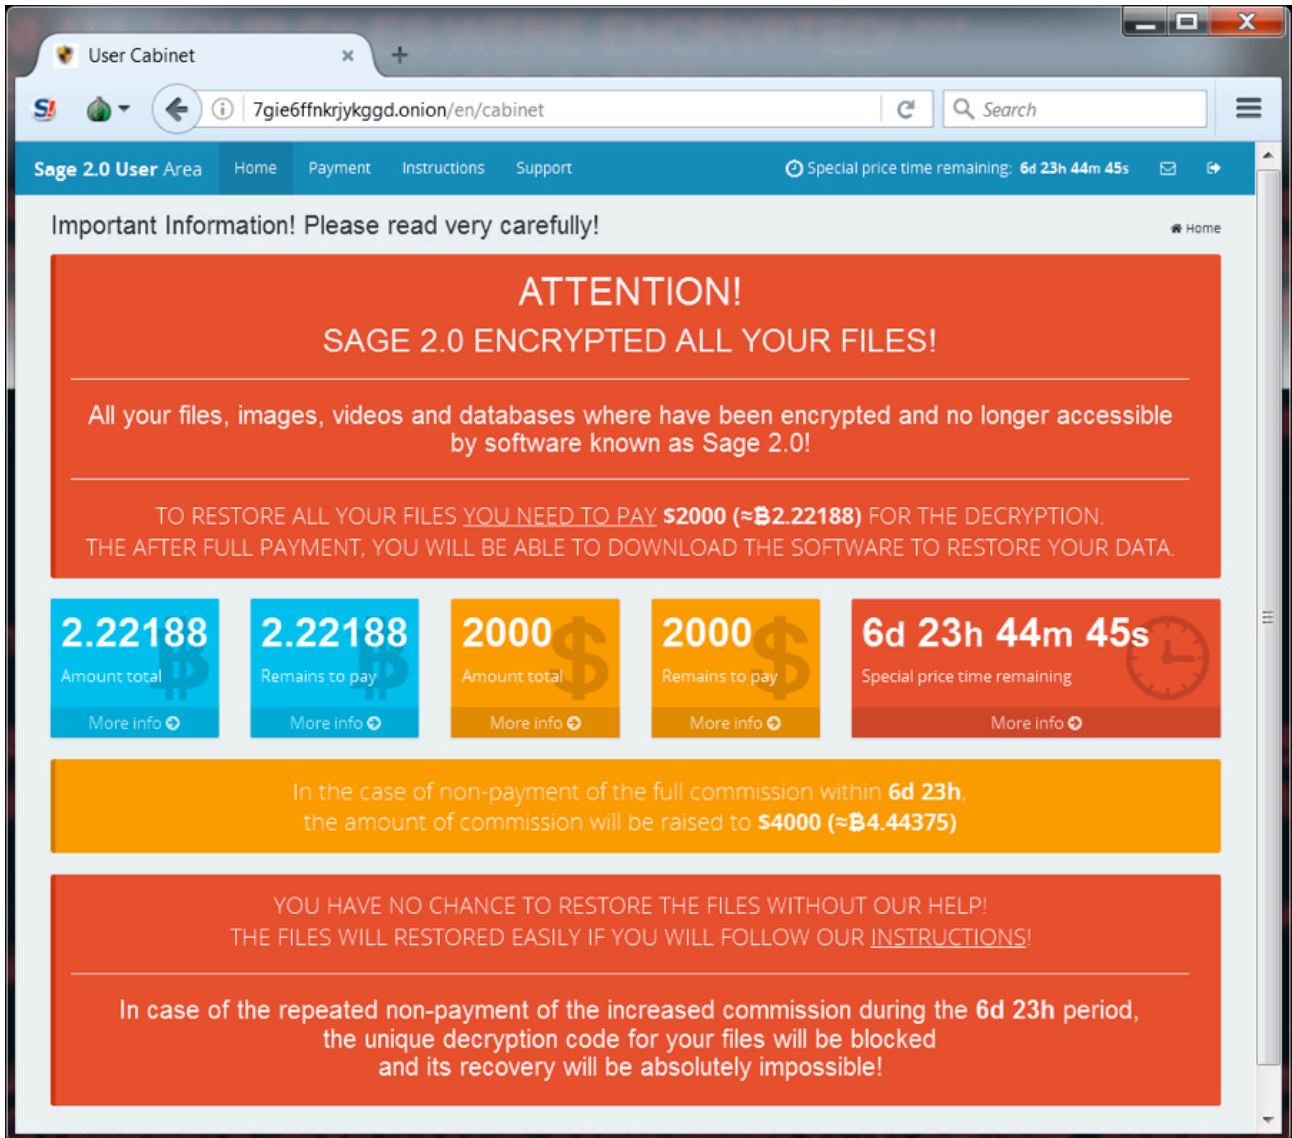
User Cabinet ×

7gie6ffnkrjykggd.onion/en/cabinet

Search

Sage 2.0 User Area Home Payment Instructions Support

Special price time remaining: 6d 23h 44m 45s

Important Information! Please read very carefully!

Home

ATTENTION!

SAGE 2.0 ENCRYPTED ALL YOUR FILES!

All your files, images, videos and databases where have been encrypted and no longer accessible by software known as Sage 2.0!

TO RESTORE ALL YOUR FILES YOU NEED TO PAY $2000 (≈Ƀ2.22188) FOR THE DECRYPTION.
THE AFTER FULL PAYMENT, YOU WILL BE ABLE TO DOWNLOAD THE SOFTWARE TO RESTORE YOUR DATA.

2.22188
Amount total
More info

2.22188
Remains to pay
More info

2000
Amount total
More info

2000
Remains to pay
More info

6d 23h 44m 45s
Special price time remaining
More info

In the case of non-payment of the full commission within 6d 23h, the amount of commission will be raised to $4000 (≈Ƀ4.44375)

YOU HAVE NO CHANCE TO RESTORE THE FILES WITHOUT OUR HELP!
THE FILES WILL RESTORED EASILY IF YOU WILL FOLLOW OUR INSTRUCTIONS!

In case of the repeated non-payment of the increased commission during the 6d 23h period, the unique decryption code for your files will be blocked and its recovery will be absolutely impossible!